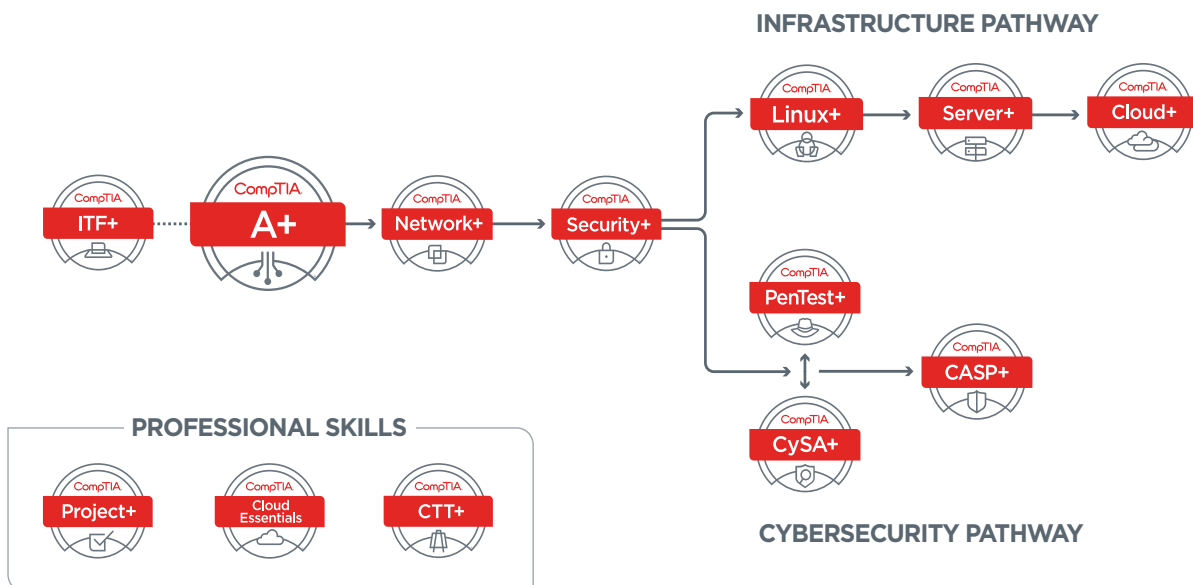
INFRASTRUCTURE PATHWAY

CompTIA
ITF+

CompTIA
A+

CompTIA
Network+

CompTIA
Security+

CompTIA
Linux+

CompTIA
Server+

CompTIA
Cloud+

CompTIA
PenTest+

CompTIA
CASP+

CompTIA
CySA+

PROFESSIONAL SKILLS

CompTIA
Project+

CompTIA
Cloud Essentials

CompTIA
CTT+

CYBERSECURITY PATHWAY